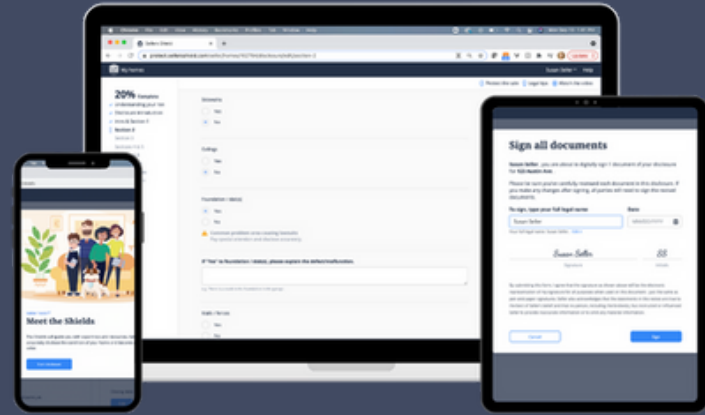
My homes

20% Complete

Sidewalks

Yes

No

Ceilings

Yes

No

Foundation / slab(s)

Yes

No

If "Yes" to Foundation / slab(s), please explain the defect/malfunction.

Walls / fences

Yes

No

Meet the Shields

Sign all documents

Susan Seller, you are about to digitally sign 1 document of your disclosures for 123 Austin Ave.

To sign, type your full legal name

Susan Seller

Date

Susan Seller

Cancel

Sign